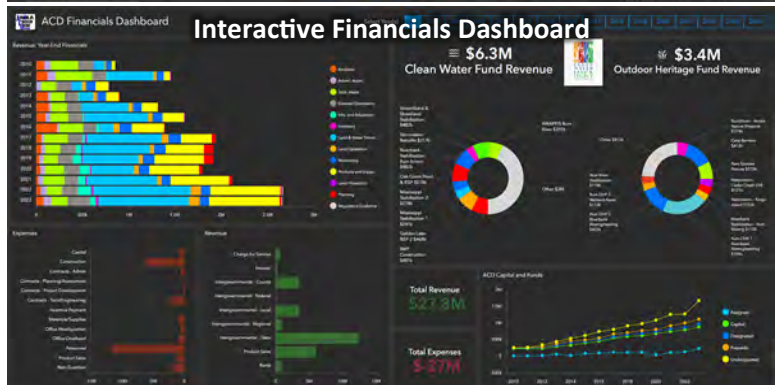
ACD Financials Dashboard

Interactive Financials Dashboard

Revenue Year-End Financials

2010
2011
2012
2013
2014
2015
2016
2017
2018
2019
2020
2021
2022
2023

$6.3M
Clean Water Fund Revenue

$3.4M
Outdoor Heritage Fund Revenue

Expenses

Capital
Construction
Contracts - Admin
Contracts - Planning/Assessment
Contracts - Project Development
Contracts - Tech/Engineering
Incentive Payment
Materials/Supplies
Office/Headquarters
Office/Overhead
Personnel
Product Sales
Non-Grantee

Revenue

Charge for Service
Interest
Intergovernmental - County
Intergovernmental - Federal
Intergovernmental - Local
Intergovernmental - Regional
Intergovernmental - State
Product Sales
Rents

Total Revenue
$27.8M

Total Expenses
$-27M

ACD Capital and Funds

Assigned
Capital
Designated
Unassigned

2011
2012
2014
2016
2018
2020
2022